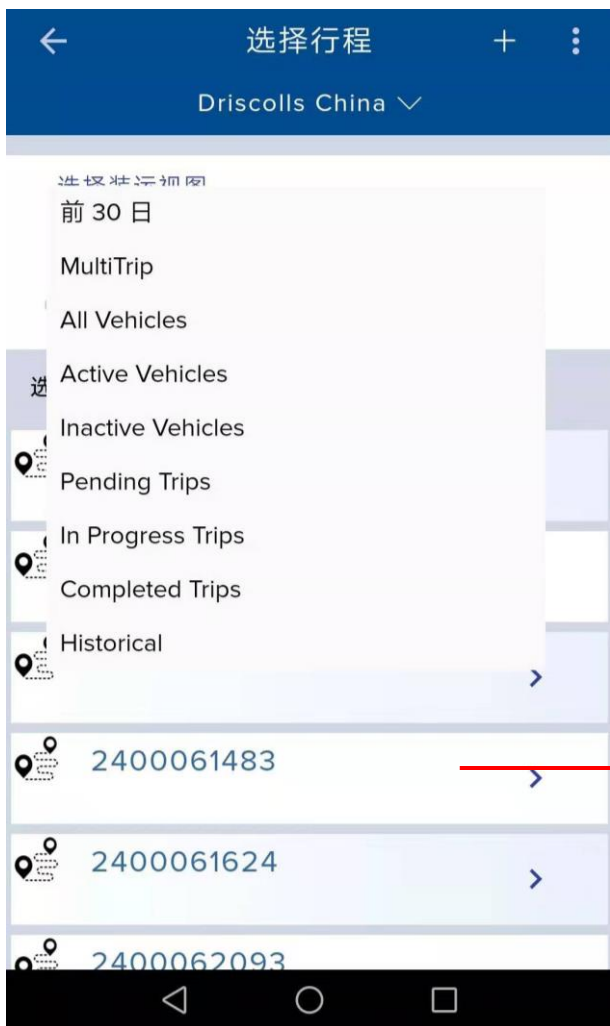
选择行程

Driscolls China

选择装运视图

前 30 日

MultiTrip

All Vehicles

Active Vehicles

Inactive Vehicles

Pending Trips

In Progress Trips

Completed Trips

Historical

选

2400061483

2400061624

2400062093